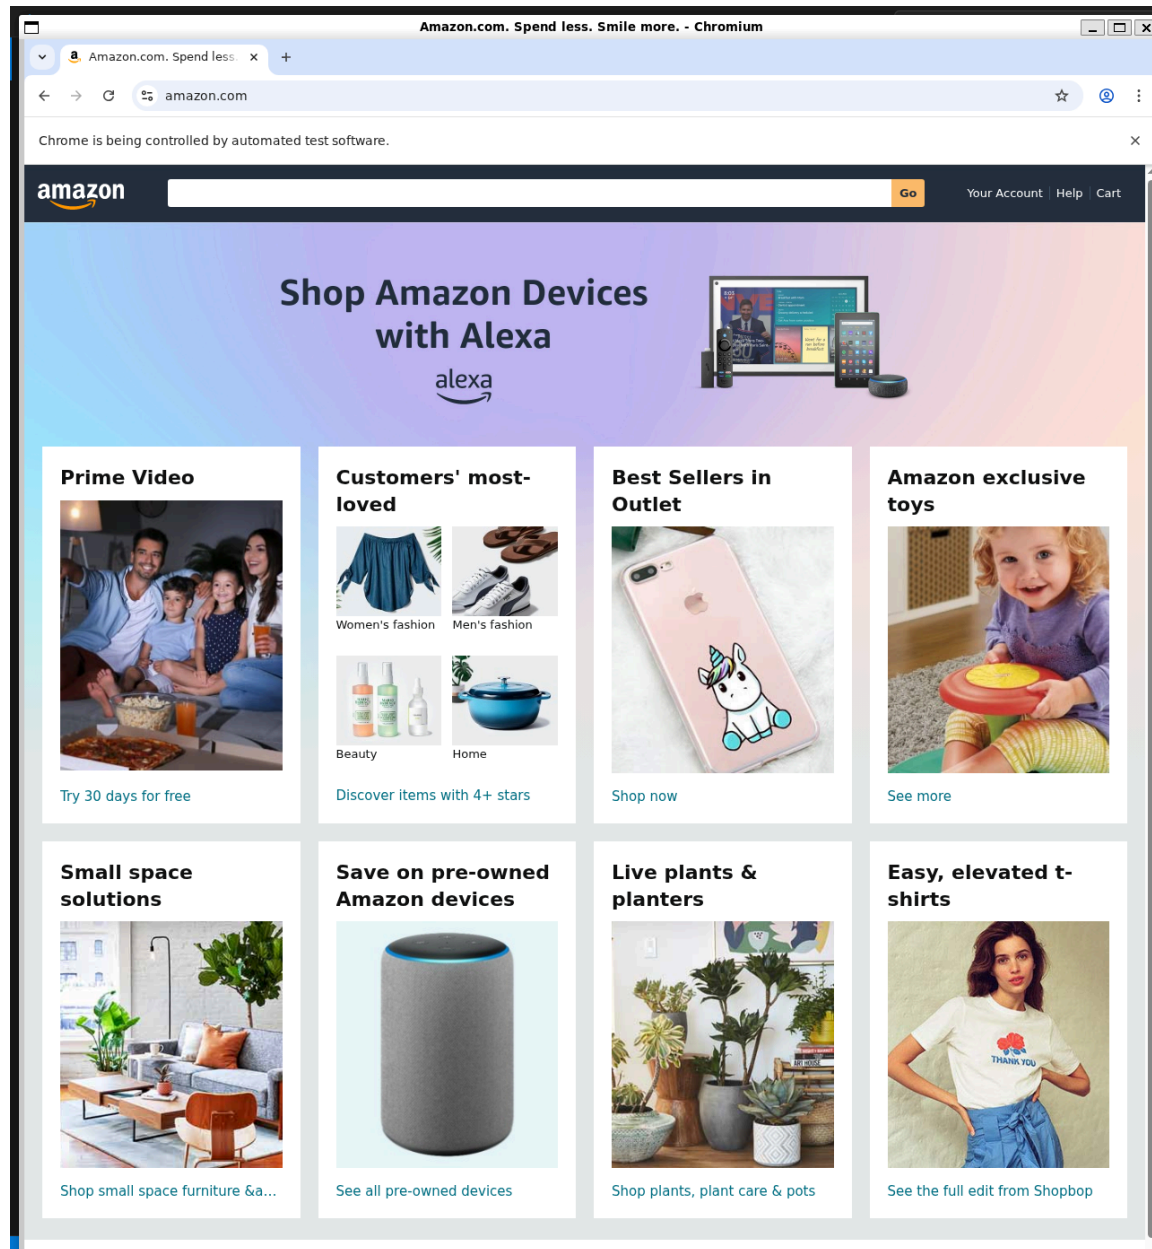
Amazon.com. Spend less. Smile more. - Chromium

Amazon.com. Spend less.

amazon.com

Chrome is being controlled by automated test software.

amazon

Go

Your Account | Help | Cart

Shop Amazon Devices with Alexa

alexa

Prime Video

Try 30 days for free

Customers' most-loved

Women's fashion

Men's fashion

Beauty

Home

Discover items with 4+ stars

Best Sellers in Outlet

Shop now

Amazon exclusive toys

See more

Small space solutions

Shop small space furniture &a...

Save on pre-owned Amazon devices

See all pre-owned devices

Live plants & planters

Shop plants, plant care & pots

Easy, elevated t-shirts

THANK YOU

See the full edit from Shopbop